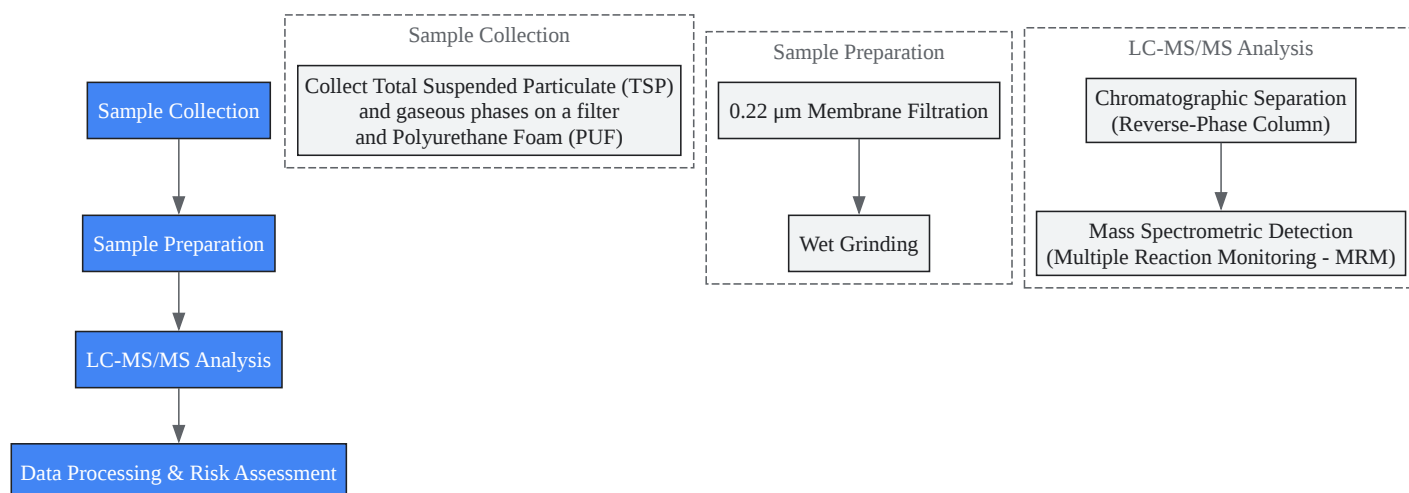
Sample Collection

Sample Preparation

LC-MS/MS Analysis

Data Processing & Risk Assessment

Sample Collection

Collect Total Suspended Particulate (TSP) and gaseous phases on a filter and Polyurethane Foam (PUF)

Sample Preparation

0.22 µm Membrane Filtration

Wet Grinding

LC-MS/MS Analysis

Chromatographic Separation (Reverse-Phase Column)

Mass Spectrometric Detection (Multiple Reaction Monitoring - MRM)